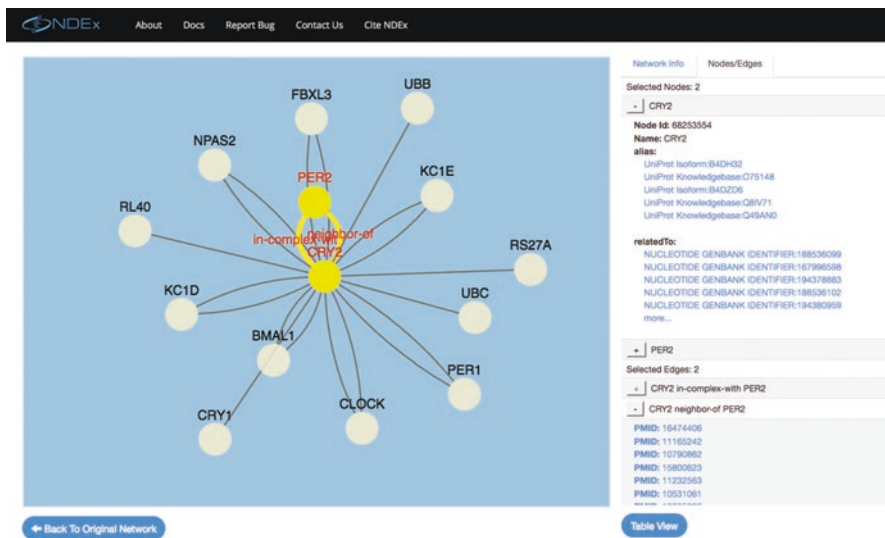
NDEx About Docs Report Bug Contact Us Cite NDEx

FBXL3
UBB
NPAS2
PER2
KC1E
RL40
in-complex-with
neighbor-of
CRY2
RS27A
KC1D
UBC
BMAL1
PER1
CLOCK
CRY1

Back To Original Network

Network Info
Nodes/Edges

Selected Nodes: 2

- CRY2

Node Id: 68253554
Name: CRY2
alias:
UniProt Isoform:B4DH32
UniProt Knowledgebase:O75148
UniProt Isoform:B4DZD6
UniProt Knowledgebase:Q8IV71
UniProt Knowledgebase:Q49AN0

relatedTo:
NUCLEOTIDE GENBANK IDENTIFIER:188536099
NUCLEOTIDE GENBANK IDENTIFIER:167996598
NUCLEOTIDE GENBANK IDENTIFIER:194378883
NUCLEOTIDE GENBANK IDENTIFIER:188536102
NUCLEOTIDE GENBANK IDENTIFIER:194380959
more...

+ PER2

Selected Edges: 2

+ CRY2 in-complex-with PER2

- CRY2 neighbor-of PER2

PMID: 16474406
PMID: 11165242
PMID: 10790862
PMID: 15800623
PMID: 11232563
PMID: 10531061
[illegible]

Table View